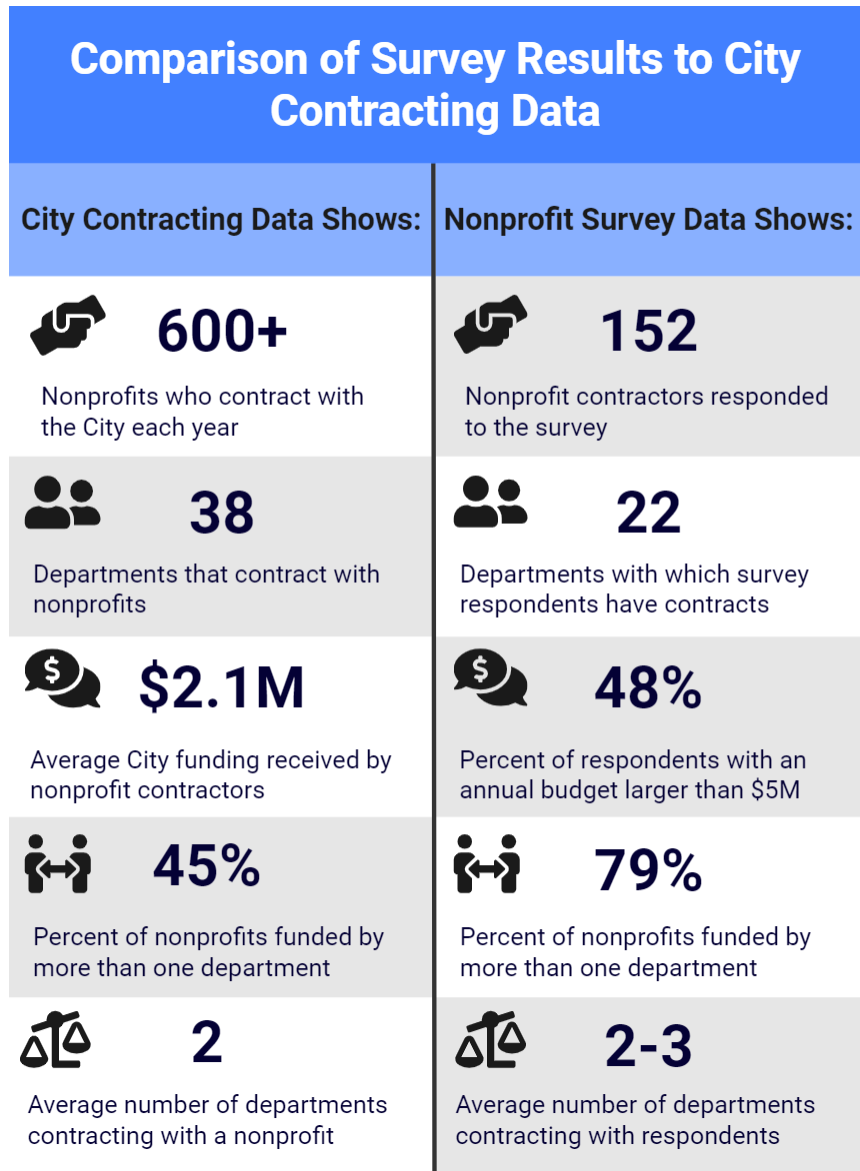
Comparison of Survey Results to City Contracting Data

City Contracting Data Shows:

600+

Nonprofits who contract with the City each year

38

Departments that contract with nonprofits

\$2.1M

Average City funding received by nonprofit contractors

45%

Percent of nonprofits funded by more than one department

2

Average number of departments contracting with a nonprofit

Nonprofit Survey Data Shows:

152

Nonprofit contractors responded to the survey

22

Departments with which survey respondents have contracts

48%

Percent of respondents with an annual budget larger than \$5M

79%

Percent of nonprofits funded by more than one department

2-3

Average number of departments contracting with respondents